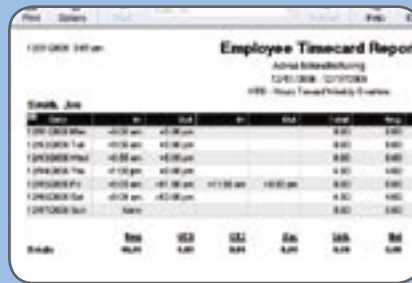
Print Options Help

12/31/2008 3:47 am

Employee Timecard Report

Acme Manufacturing
12/01/2008 - 12/07/2008
HRS - Hours Timed/Weekly Overtime

Smith, Joe

| Date | In | Out | In | Out | Total | Reg |
|---|---|---|---|---|---|---|
| 12/01/2008 Mon | 8:00 am | 4:30 pm | | | 8.00 | 8.00 |
| 12/02/2008 Tue | 8:00 am | 4:30 pm | | | 8.00 | 8.00 |
| 12/03/2008 Wed | 8:00 am | 4:30 pm | | | 8.00 | 8.00 |
| 12/04/2008 Thu | 8:00 am | 4:30 pm | | | 8.00 | 8.00 |
| 12/05/2008 Fri | 8:00 am | 11:30 am | 11:30 am | 4:30 pm | 8.00 | 8.00 |
| 12/06/2008 Sat | 8:00 am | 4:30 pm | | | 8.00 | 8.00 |
| 12/07/2008 Sun | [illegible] | | | | 8.00 | 8.00 |

| | Reg | OT1 | OT2 | Vac | Sick | Hol |
|---|---|---|---|---|---|---|
| Totals | 48.00 | 0.00 | 0.00 | 0.00 | 0.00 | 0.00 |